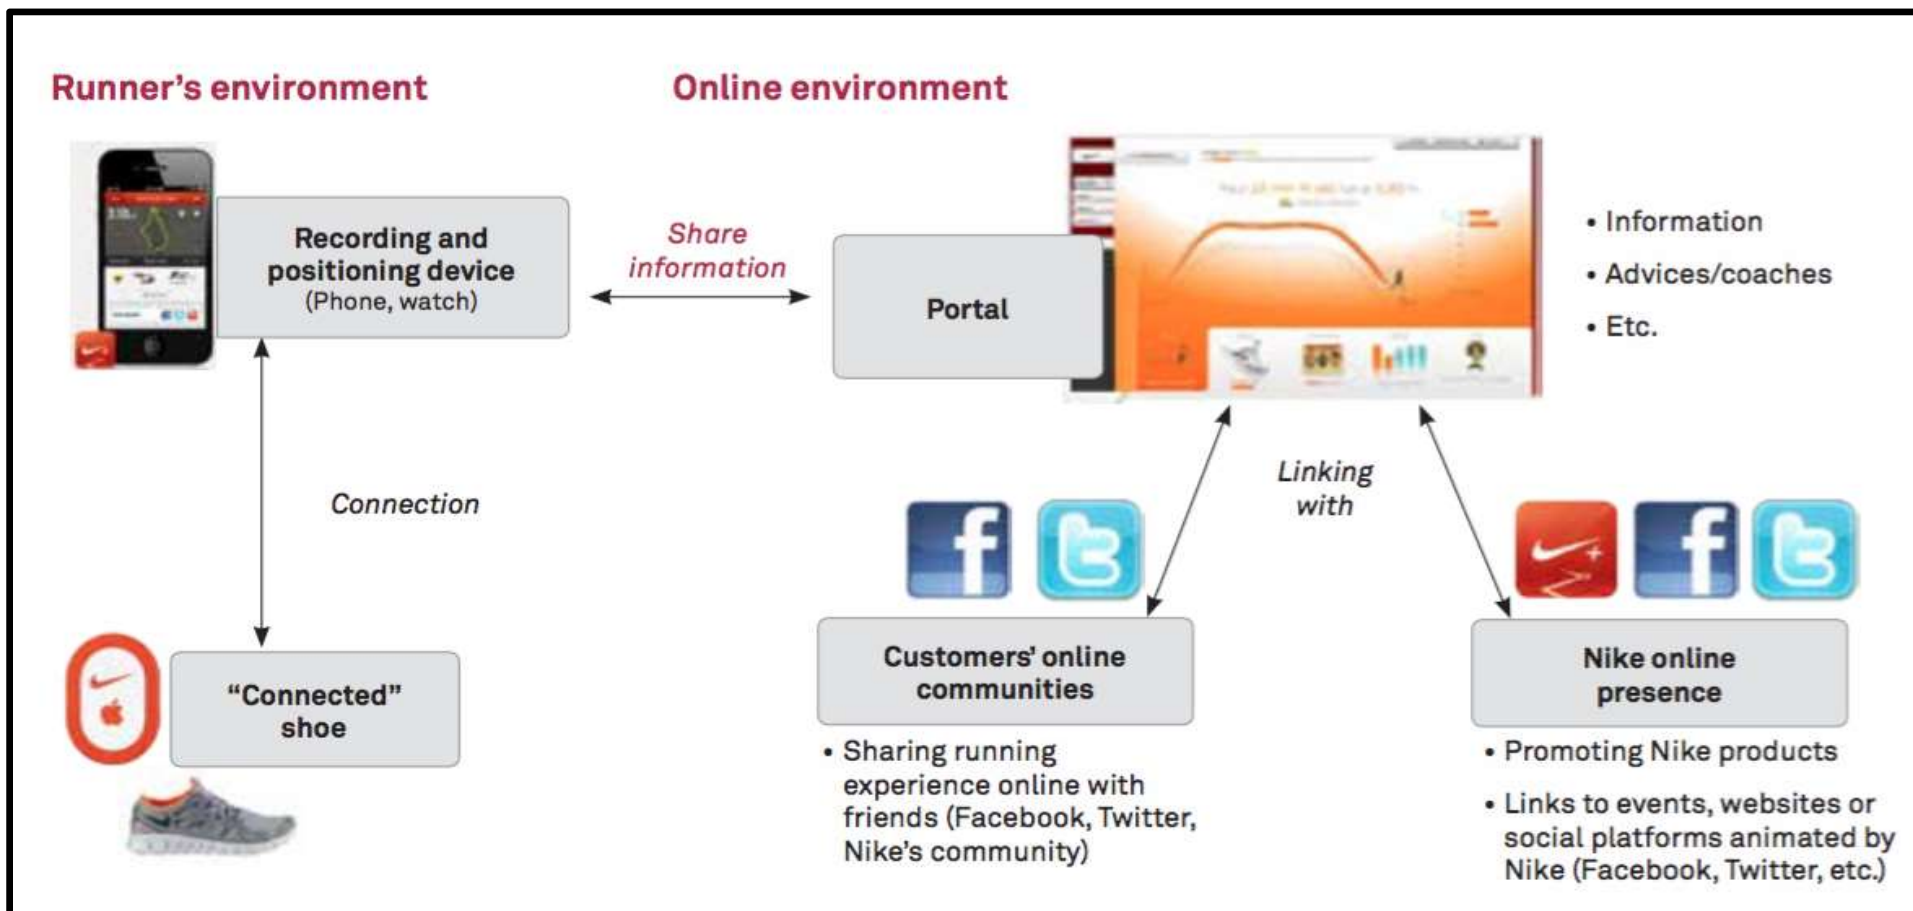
Runner's environment

Online environment

Recording and positioning device (Phone, watch)

Share information

Portal

• Information
• Advices/coaches
• Etc.

Connection

Linking with

"Connected" shoe

Customers' online communities

• Sharing running experience online with friends (Facebook, Twitter, Nike's community)

Nike online presence

• Promoting Nike products
• Links to events, websites or social platforms animated by Nike (Facebook, Twitter, etc.)